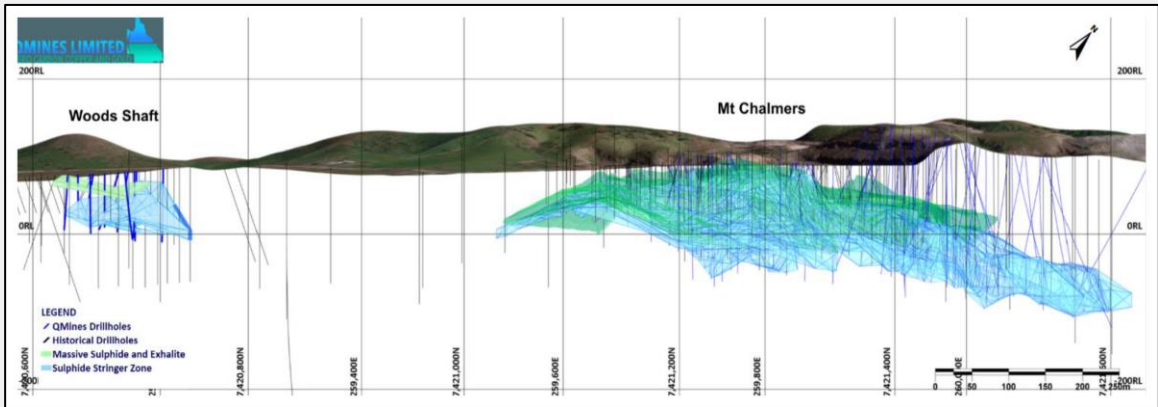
QMINES LIMITED

200RL

200RL

Woods Shaft

Mt Chalmers

0RL

0RL

LEGEND
QMines Drillholes
Historical Drillholes
Massive Sulphide and Exhalite
Sulphide Stringer Zone

7,420,600N

7,420,800N

259,400E

7,421,000N

259,600E

7,421,200N

259,800E

7,421,400N

260,000E

7,421,600N

0 50 100 150 200 250m

-200RL